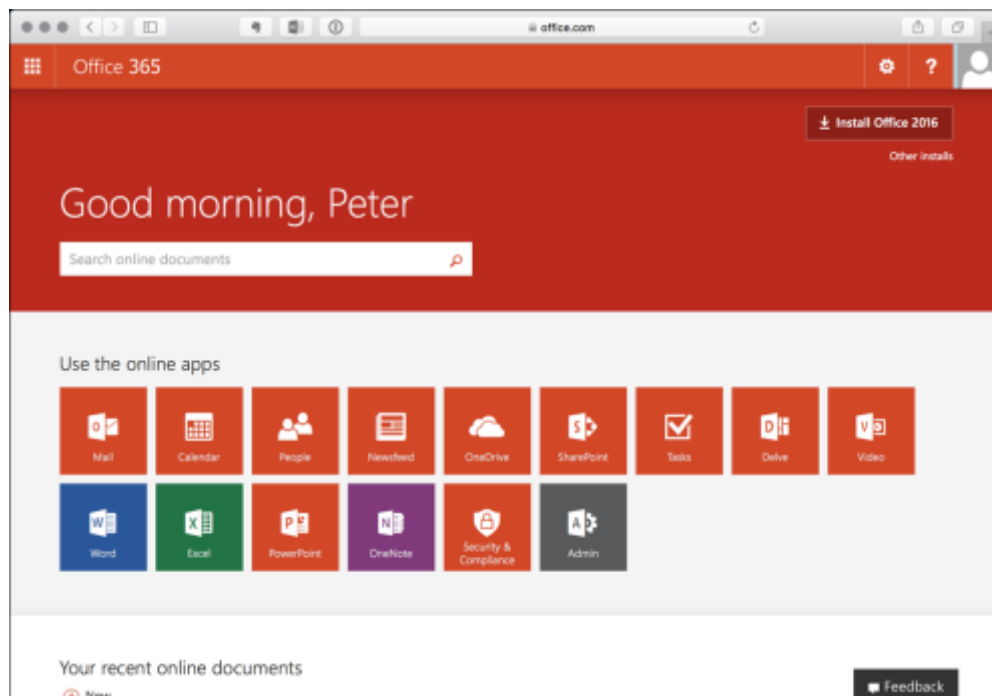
office.com

Office 365

?

Install Office 2016

Other installs

Good morning, Peter

Search online documents

Use the online apps

Mail

Calendar

People

Newsfeed

OneDrive

SharePoint

Tasks

Delve

Video

Word

Excel

PowerPoint

OneNote

Security & Compliance

Admin

Your recent online documents

New

Feedback